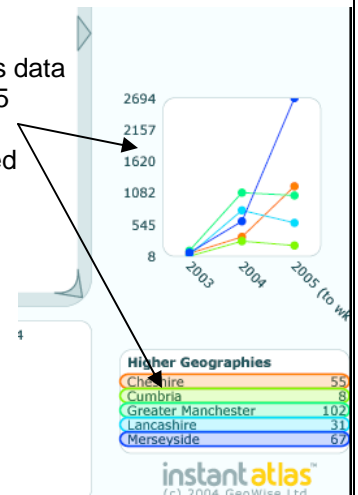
s data
5

ed

2694
2157
1620
1082
545
8

2003
2004
2005 (to w

4

Higher Geographies

| | |
|---|---|
| Cheshire | 55 |
| Cumbria | 8 |
| Greater Manchester | 102 |
| Lancashire | 31 |
| Merseyside | 67 |

instant atlas™
(c) 2004 GeoWise Ltd